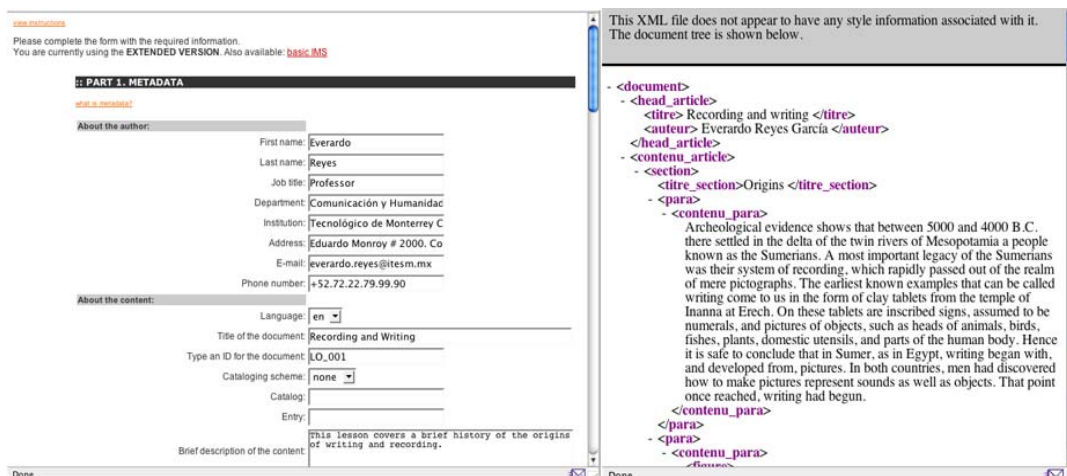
view instructions

Please complete the form with the required information.
You are currently using the EXTENDED VERSION. Also available: basic IMS

:: PART 1. METADATA

what is metadata?

About the author:

First name: Everardo

Last name: Reyes

Job title: Professor

Department: Comunicación y Humanidad

Institution: Tecnológico de Monterrey C

Address: Eduardo Monroy # 2000. Co

E-mail: everardo.reyes@itesm.mx

Phone number: +52.72.22.79.99.90

About the content:

Language: en

Title of the document: Recording and Writing

Type an ID for the document: LO_001

Cataloging scheme: none

Catalog:

Entry:

Brief description of the content: This lesson covers a brief history of the origins of writing and recording.

Done

This XML file does not appear to have any style information associated with it. The document tree is shown below.

- <document>
- <head_article>
<titre> Recording and writing </titre>
<auteur> Everardo Reyes García </auteur>
</head_article>
- <contenu_article>
- <section>
<titre_section>Origins </titre_section>
- <para>
- <contenu_para>
Archeological evidence shows that between 5000 and 4000 B.C. there settled in the delta of the twin rivers of Mesopotamia a people known as the Sumerians. A most important legacy of the Sumerians was their system of recording, which rapidly passed out of the realm of mere pictographs. The earliest known examples that can be called writing come to us in the form of clay tablets from the temple of Inanna at Erech. On these tablets are inscribed signs, assumed to be numerals, and pictures of objects, such as heads of animals, birds, fishes, plants, domestic utensils, and parts of the human body. Hence it is safe to conclude that in Sumer, as in Egypt, writing began with, and developed from, pictures. In both countries, men had discovered how to make pictures represent sounds as well as objects. That point once reached, writing had begun.
</contenu_para>
</para>
- <para>
- <contenu_para>
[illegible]

Done